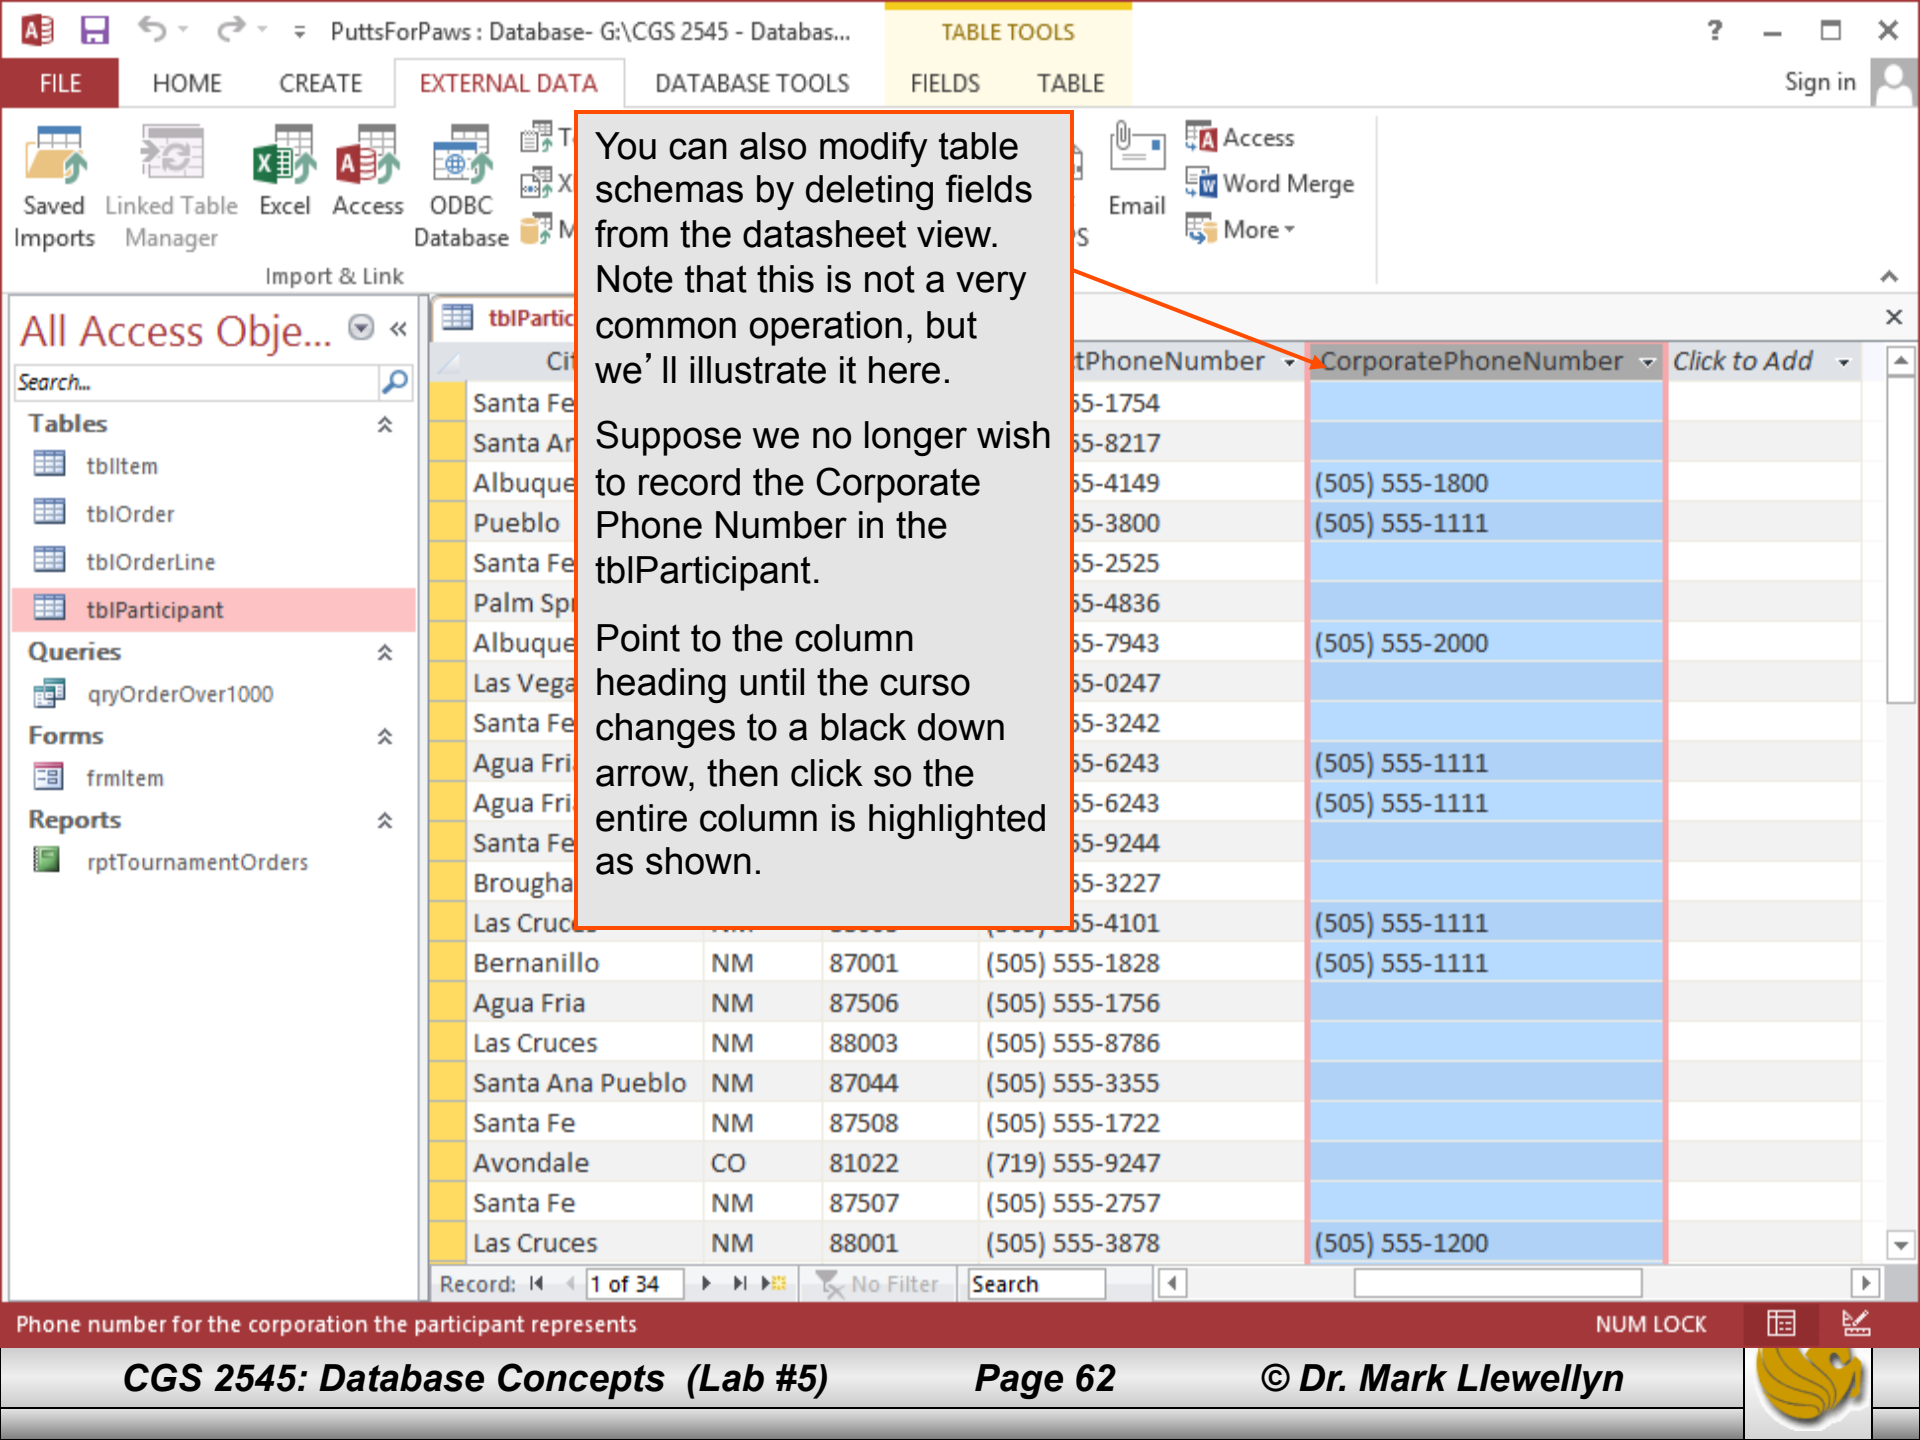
PuttsForPaws : Database- G:\CGS 2545 - Databas... TABLE TOOLS ? – ☐ ✕

FILE HOME CREATE EXTERNAL DATA DATABASE TOOLS FIELDS TABLE Sign in

Saved Imports Linked Table Manager Excel Access ODBC Database T X M Email Access Word Merge More

Import & Link

All Access Obje... «

Search...

Tables
tblItem
tblOrder
tblOrderLine
tblParticipant
Queries
qryOrderOver1000
Forms
frmItem
Reports
rptTournamentOrders

tblPartic

You can also modify table schemas by deleting fields from the datasheet view. Note that this is not a very common operation, but we' ll illustrate it here.

Suppose we no longer wish to record the Corporate Phone Number in the tblParticipant.

Point to the column heading until the curso changes to a black down arrow, then click so the entire column is highlighted as shown.

| Ci | | | tPhoneNumber | CorporatePhoneNumber | Click to Add |
|---|---|---|---|---|---|
| Santa Fe | | | 55-1754 | | |
| Santa Ar | | | 55-8217 | | |
| Albuque | | | 55-4149 | (505) 555-1800 | |
| Pueblo | | | 55-3800 | (505) 555-1111 | |
| Santa Fe | | | 55-2525 | | |
| Palm Spr | | | 55-4836 | | |
| Albuque | | | 55-7943 | (505) 555-2000 | |
| Las Vega | | | 55-0247 | | |
| Santa Fe | | | 55-3242 | | |
| Agua Fri | | | 55-6243 | (505) 555-1111 | |
| Agua Fri | | | 55-6243 | (505) 555-1111 | |
| Santa Fe | | | 55-9244 | | |
| Brougha | | | 55-3227 | | |
| Las Cruc | | | 55-4101 | (505) 555-1111 | |
| Bernanillo | NM | 87001 | (505) 555-1828 | (505) 555-1111 | |
| Agua Fria | NM | 87506 | (505) 555-1756 | | |
| Las Cruces | NM | 88003 | (505) 555-8786 | | |
| Santa Ana Pueblo | NM | 87044 | (505) 555-3355 | | |
| Santa Fe | NM | 87508 | (505) 555-1722 | | |
| Avondale | CO | 81022 | (719) 555-9247 | | |
| Santa Fe | NM | 87507 | (505) 555-2757 | | |
| Las Cruces | NM | 88001 | (505) 555-3878 | (505) 555-1200 | |

Record: 1 of 34 No Filter Search

Phone number for the corporation the participant represents NUM LOCK

CGS 2545: Database Concepts (Lab #5) Page 62 © Dr. Mark Llewellyn